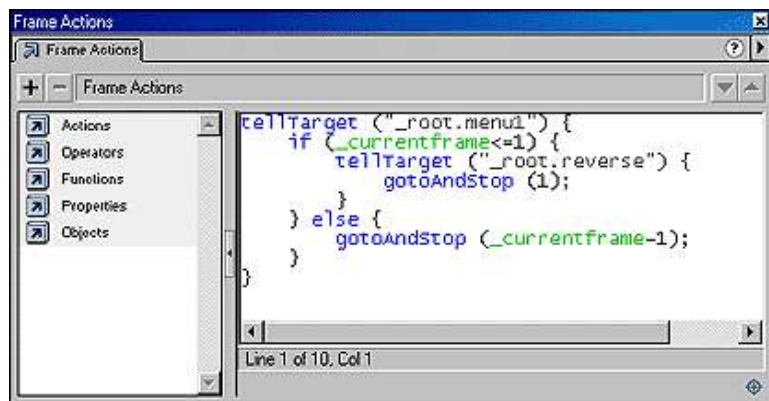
Frame Actions

Frame Actions

?

+ − Frame Actions

Actions
Operators
Functions
Properties
Objects

tellTarget ("_root.menu1") {
    if (_currentframe<=1) {
        tellTarget ("_root.reverse") {
            gotoAndStop (1);
        }
    } else {
        gotoAndStop (_currentframe-1);
    }
}

Line 1 of 10, Col 1